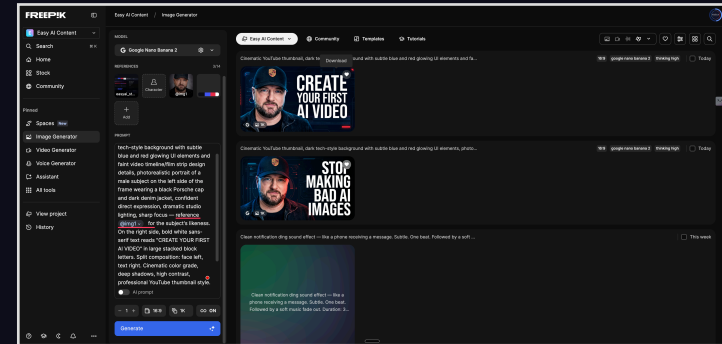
FREEPIK

Easy AI Content

Search

Home

Stock

Community

Pinned

Spaces New

Image Generator

Video Generator

Voice Generator

Assistant

All tools

View project

History

Easy AI Content / Image Generator

MODEL

Google Nano Banana 2

REFERENCES 3/14

Character

@img1

Add

PROMPT

tech-style background with subtle blue and red glowing UI elements and faint video timeline/film strip design details, photorealistic portrait of a male subject on the left side of the frame wearing a black Porsche cap and dark denim jacket, confident direct expression, dramatic studio lighting, sharp focus — reference @img1 for the subject's likeness. On the right side, bold white sans-serif text reads "CREATE YOUR FIRST AI VIDEO" in large stacked block letters. Split composition: face left, text right. Cinematic color grade, deep shadows, high contrast, professional YouTube thumbnail style.

AI prompt

1 16:9 1K ON

Generate

Easy AI Content Community Templates Tutorials

Download

Cinematic YouTube thumbnail, dark tech-style background with subtle blue and red glowing UI elements and fa...

16:9 google nano banana 2 thinking high Today

CREATE YOUR FIRST AI VIDEO

Cinematic YouTube thumbnail, dark tech-style background with subtle blue and red glowing UI elements and fa...

16:9 google nano banana 2 thinking high Today

STOP MAKING BAD AI IMAGES

Clear notification ding sound effect — like a phone receiving a message. Subtle. One beat. Followed by a ...

This week

Clear notification ding sound effect — like a phone receiving a message. Subtle. One beat. Followed by a soft music fade out. Duration: 3...